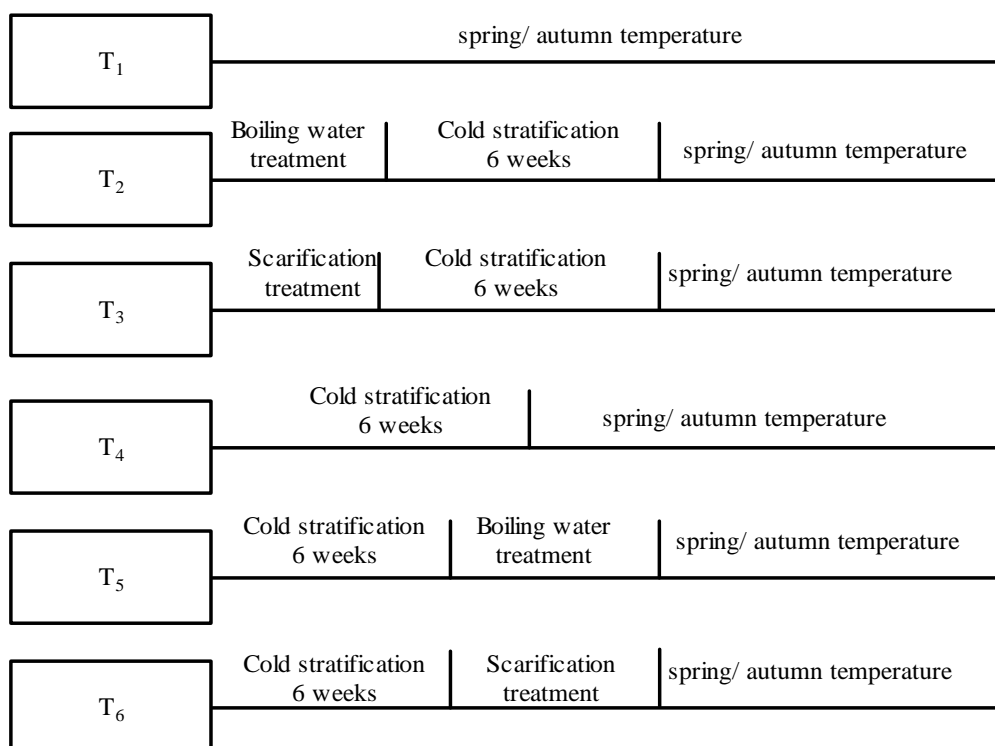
$T_1$ spring/ autumn temperature

$T_2$ Boiling water treatment | Cold stratification 6 weeks | spring/ autumn temperature

$T_3$ Scarification treatment | Cold stratification 6 weeks | spring/ autumn temperature

$T_4$ Cold stratification 6 weeks | spring/ autumn temperature

$T_5$ Cold stratification 6 weeks | Boiling water treatment | spring/ autumn temperature

$T_6$ Cold stratification 6 weeks | Scarification treatment | spring/ autumn temperature